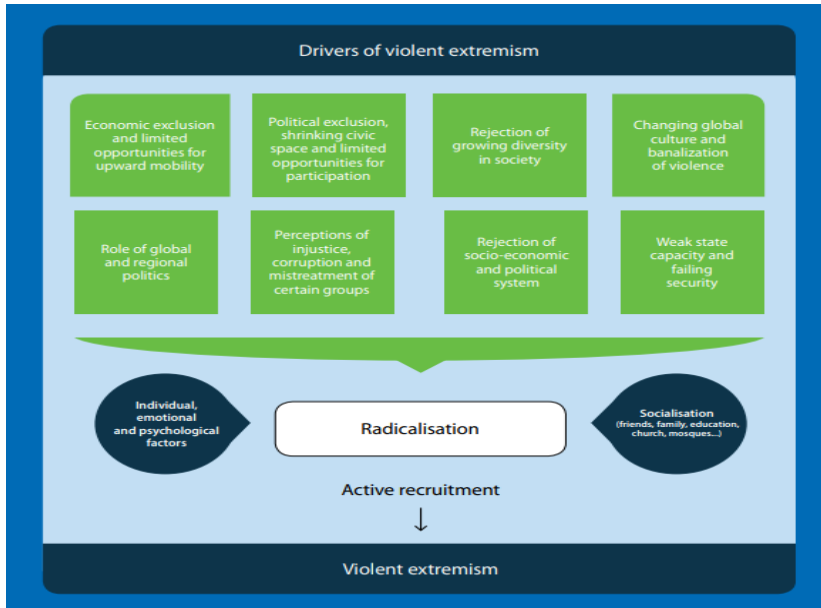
Drivers of violent extremism

Economic exclusion and limited opportunities for upward mobility

Political exclusion, shrinking civic space and limited opportunities for participation

Rejection of growing diversity in society

Changing global culture and banalization of violence

Role of global and regional politics

Perceptions of injustice, corruption and mistreatment of certain groups

Rejection of socio-economic and political system

Weak state capacity and failing security

Individual, emotional and psychological factors

Radicalisation

Socialisation (friends, family, education, church, mosques...)

Active recruitment

↓

Violent extremism